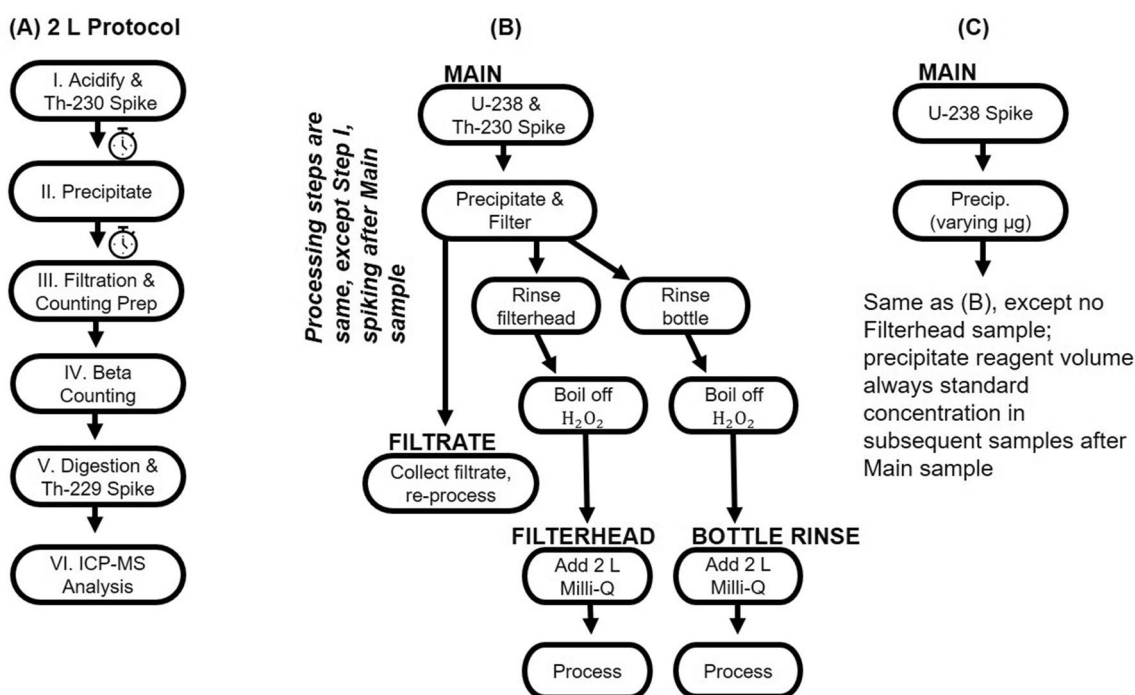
(A) 2 L Protocol

I. Acidify & Th-230 Spike

II. Precipitate

III. Filtration & Counting Prep

IV. Beta Counting

V. Digestion & Th-229 Spike

VI. ICP-MS Analysis

(B)

Processing steps are same, except Step I, spiking after Main sample

MAIN

U-238 & Th-230 Spike

Precipitate & Filter

Rinse filterhead

Rinse bottle

Boil off $H_2O_2$

Boil off $H_2O_2$

FILTRATE

Collect filtrate, re-process

FILTERHEAD

Add 2 L Milli-Q

Process

BOTTLE RINSE

Add 2 L Milli-Q

Process

(C)

MAIN

U-238 Spike

Precip. (varying µg)

Same as (B), except no Filterhead sample; precipitate reagent volume always standard concentration in subsequent samples after Main sample